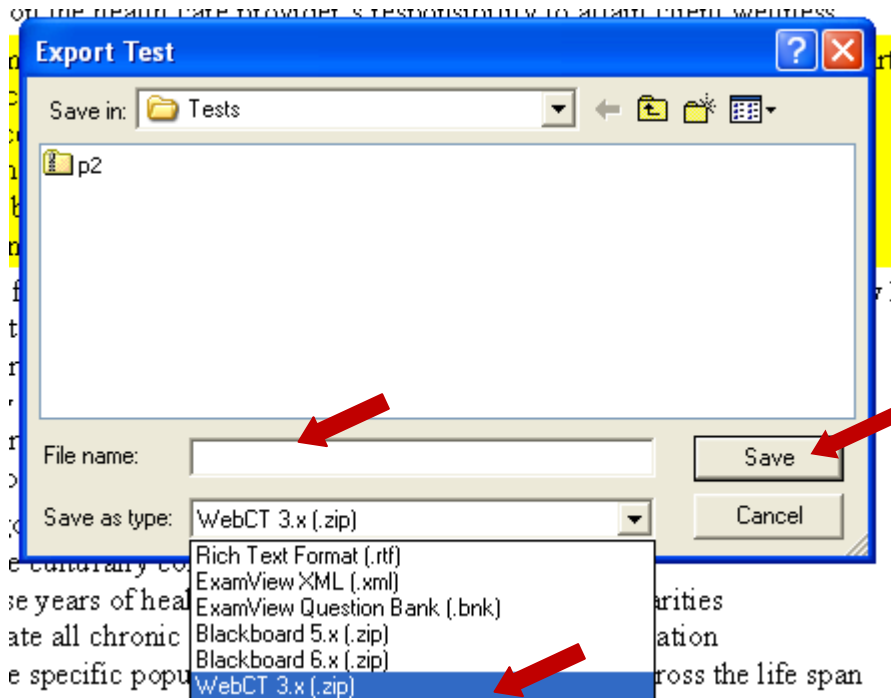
Export Test

Save in: Tests

p2

File name:

Save as type: WebCT 3.x (.zip)

Save

Cancel

Rich Text Format (.rtf)
ExamView XML (.xml)
ExamView Question Bank (.bnk)
Blackboard 5.x (.zip)
Blackboard 6.x (.zip)
WebCT 3.x (.zip)

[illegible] the health care provider's responsibility to attain client wellness

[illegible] culturally co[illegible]
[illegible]se years of heal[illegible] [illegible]arities
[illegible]ate all chronic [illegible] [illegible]ation
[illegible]e specific popu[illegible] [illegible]ross the life span